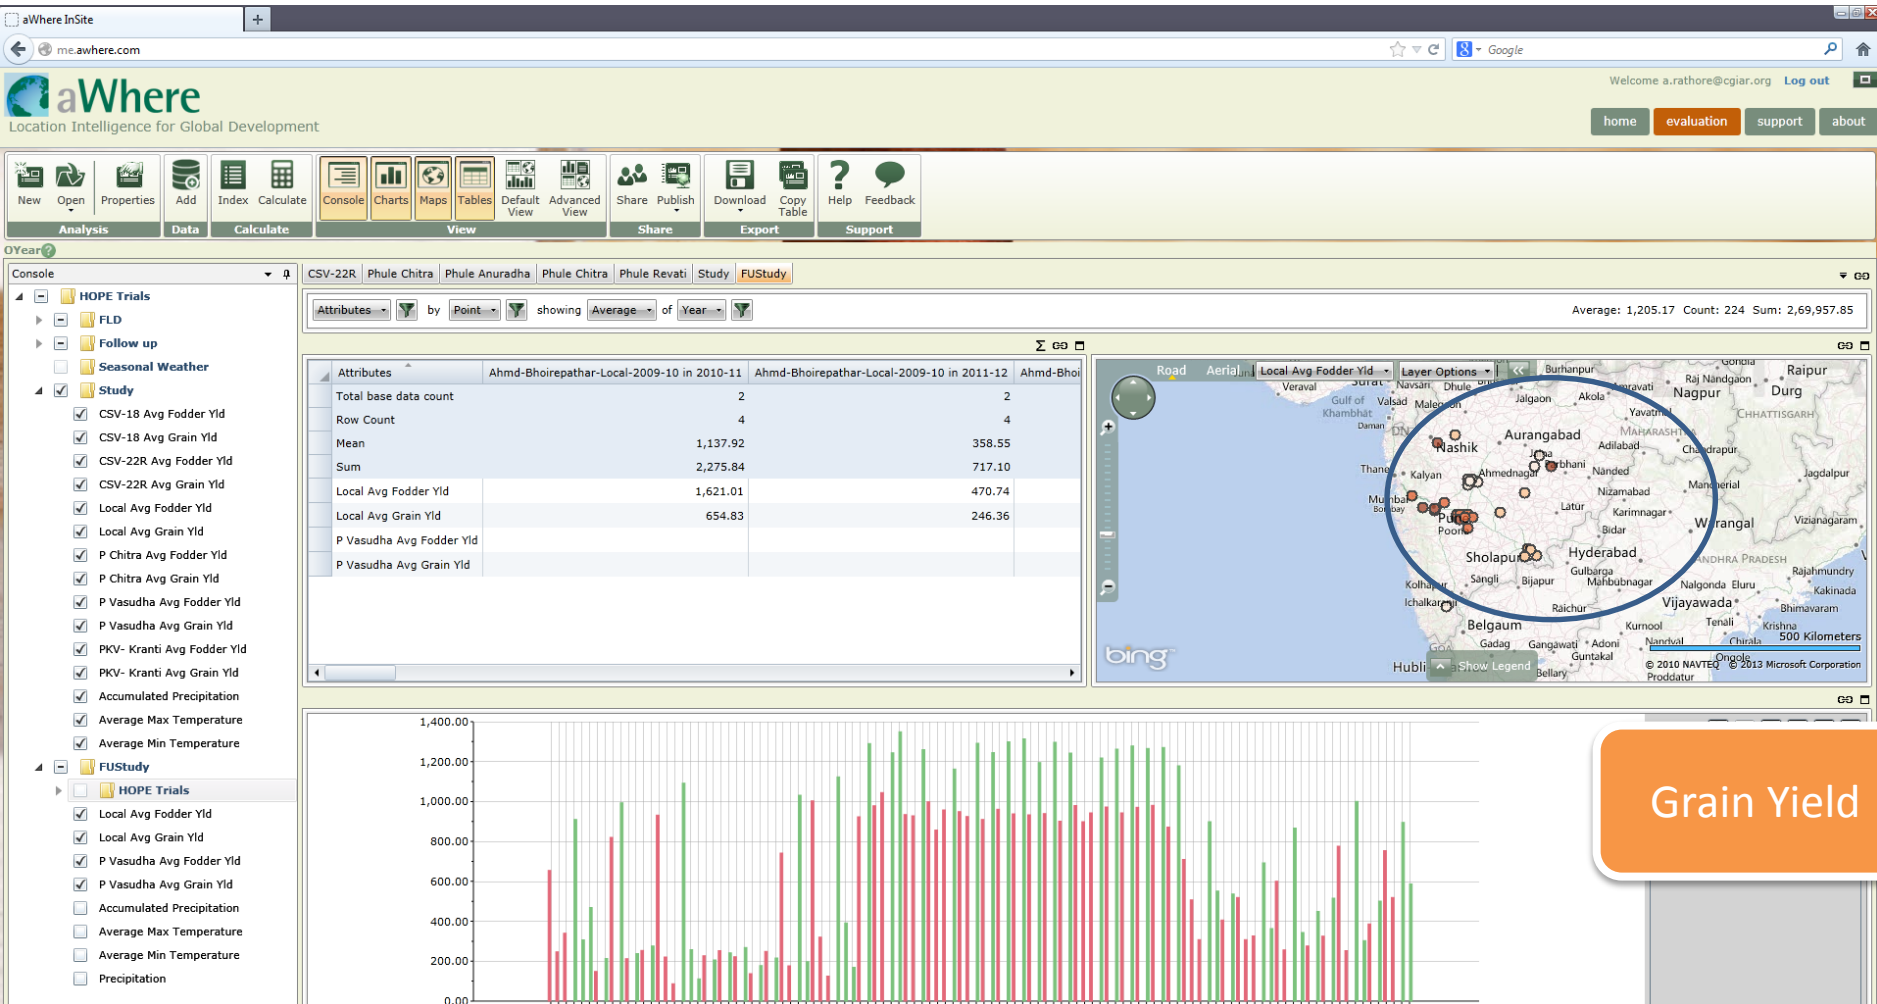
aWhere InSite

me.awhere.com

Google

aWhere
Location Intelligence for Global Development

Welcome a.rathore@cgiar.org Log out

home evaluation support about

New Open Properties Add Index Calculate Console Charts Maps Tables Default View Advanced View Share Publish Download Copy Table Help Feedback

Analysis Data Calculate View Share Export Support

OYear

Console

HOPE Trials
FLD
Follow up
Seasonal Weather
Study
CSV-18 Avg Fodder Yld
CSV-18 Avg Grain Yld
CSV-22R Avg Fodder Yld
CSV-22R Avg Grain Yld
Local Avg Fodder Yld
Local Avg Grain Yld
P Chitra Avg Fodder Yld
P Chitra Avg Grain Yld
P Vasudha Avg Fodder Yld
P Vasudha Avg Grain Yld
PKV- Kranti Avg Fodder Yld
PKV- Kranti Avg Grain Yld
Accumulated Precipitation
Average Max Temperature
Average Min Temperature
FUStudy
HOPE Trials
Local Avg Fodder Yld
Local Avg Grain Yld
P Vasudha Avg Fodder Yld
P Vasudha Avg Grain Yld
Accumulated Precipitation
Average Max Temperature
Average Min Temperature
Precipitation

CSV-22R Phule Chitra Phule Anuradha Phule Chitra Phule Revati Study FUStudy

Attributes by Point showing Average of Year

Average: 1,205.17 Count: 224 Sum: 2,69,957.85

| Attributes | Ahmd-Bhoirepathar-Local-2009-10 in 2010-11 | Ahmd-Bhoirepathar-Local-2009-10 in 2011-12 | Ahmd-Bhoi |
|---|---|---|---|
| Total base data count | 2 | 2 | |
| Row Count | 4 | 4 | |
| Mean | 1,137.92 | 358.55 | |
| Sum | 2,275.84 | 717.10 | |
| Local Avg Fodder Yld | 1,621.01 | 470.74 | |
| Local Avg Grain Yld | 654.83 | 246.36 | |
| P Vasudha Avg Fodder Yld | | | |
| P Vasudha Avg Grain Yld | | | |

Road Aerial Local Avg Fodder Yld Layer Options

Burhanpur Raipur Raj Nandgaon Nagpur Durg Surat Navsari Dhule Jalgaon Akola Amravati Yavatmal Veraval Gulf of Khambhat Valsad Malegaon Daman CHHATTISGARH Aurangabad MAHARASHTRA Nashik Adilabad Chandrapur Jalna Parbhani Nanded Thane Kalyan Ahmednagar Jagdalpur Mancherial Mumbai Nizamabad Pune Latur Karimnagar Warangal Vizianagaram Bidar Solapur Hyderabad ANDHRA PRADESH Sangli Gulbarga Kolhapur Bijapur Mahbubnagar Rajahmundry Nalgonda Eluru Kakinada Ichalkaranji Raichur Vijayawada Bhimavaram Belgaum Kurnool Tenali Krishna Gadag Gangawati Adoni Nandyal Chirala 500 Kilometers Guntakal Ongole Hubli Bellary Proddatur

bing Show Legend © 2010 NAVTEQ © 2013 Microsoft Corporation

1,400.00
1,200.00
1,000.00
800.00
600.00
400.00
200.00
0.00

Grain Yield